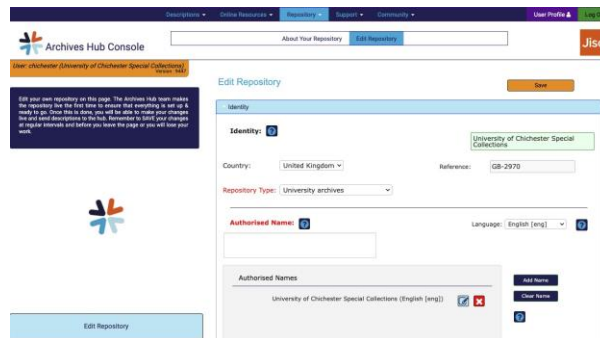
Descriptions ▾ Online Resources ▾ Repository ▾ Support ▾ Community ▾ User Profile Log

Archives Hub Console

About Your Repository Edit Repository

Jisc

User: chichester (University of Chichester Special Collections) Version: 1447

Edit your own repository on this page. The Archives Hub team makes the repository live the first time to ensure that everything is set up & ready to go. Once this is done, you will be able to make your changes live and send descriptions to the hub. Remember to SAVE your changes at regular intervals and before you leave the page or you will lose your work.

Edit Repository

Save

Identity

Identity: ?

University of Chichester Special Collections

Country: United Kingdom

Reference: GB-2970

Repository Type: University archives

Authorised Name: ?

Language: English [eng] ?

Authorised Names

Add Name

University of Chichester Special Collections (English [eng])

Clear Name

?

Edit Repository